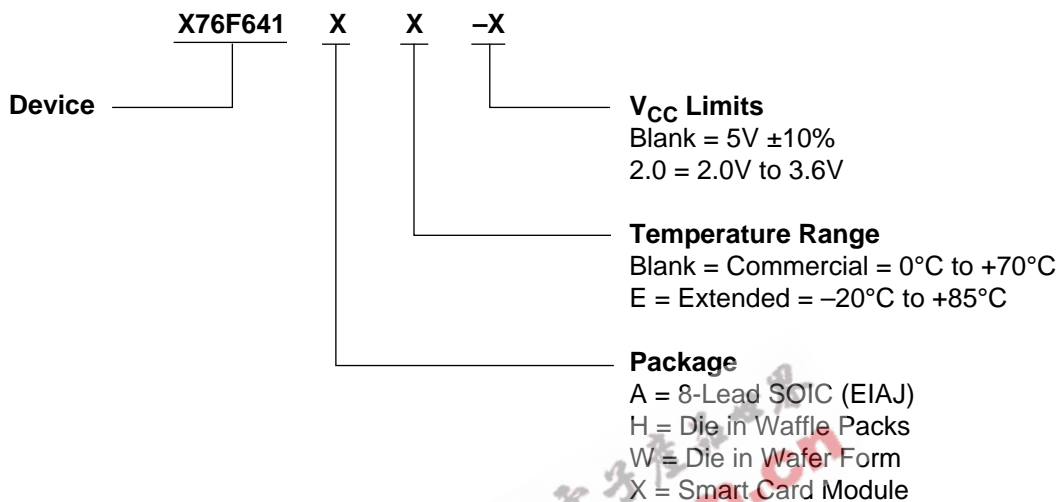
X76F641 X X –X

Device

$V_{CC}$ Limits
Blank = 5V ±10%
2.0 = 2.0V to 3.6V

Temperature Range
Blank = Commercial = 0°C to +70°C
E = Extended = –20°C to +85°C

Package
A = 8-Lead SOIC (EIAJ)
H = Die in Waffle Packs
W = Die in Wafer Form
X = Smart Card Module